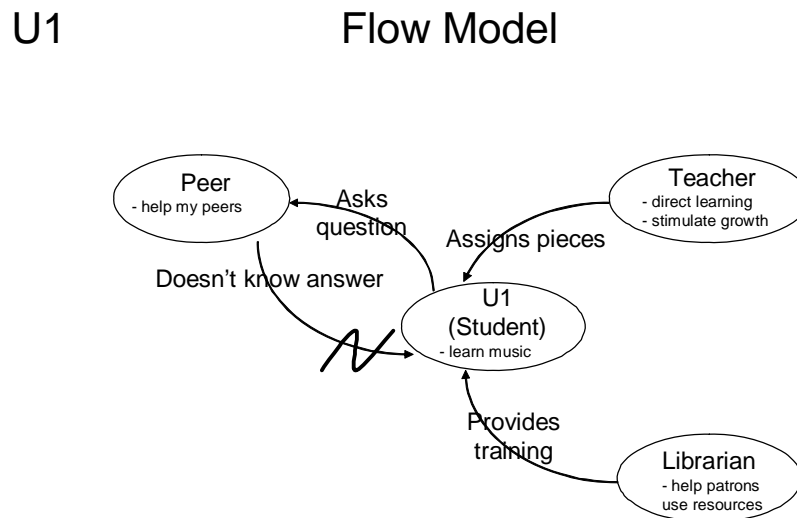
U1 Flow Model

Peer
- help my peers

Asks question

Teacher
- direct learning
- stimulate growth

Assigns pieces

Doesn't know answer

U1
(Student)
- learn music

Provides training

Librarian
- help patrons use resources